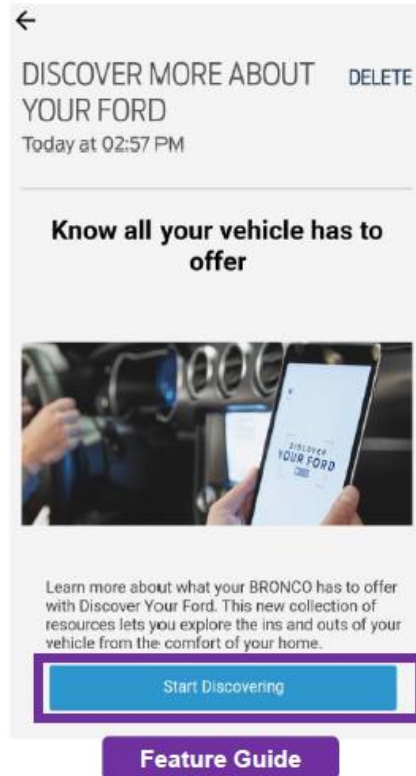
←

DISCOVER MORE ABOUT YOUR FORD

DELETE

Today at 02:57 PM

Know all your vehicle has to offer

DISCOVER YOUR FORD

Learn more about what your BRONCO has to offer with Discover Your Ford. This new collection of resources lets you explore the ins and outs of your vehicle from the comfort of your home.

Start Discovering

Feature Guide